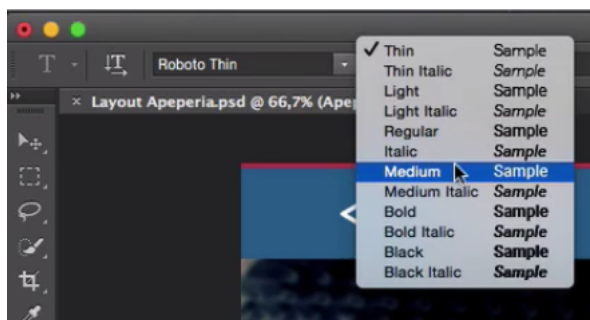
Roboto Thin

Layout Apeperia.psd @ 66,7% (Ape

| | |
|---|---|
| ✓ Thin | Sample |
| Thin Italic | Sample |
| Light | Sample |
| Light Italic | Sample |
| Regular | Sample |
| Italic | Sample |
| Medium | Sample |
| Medium Italic | Sample |
| Bold | Sample |
| Bold Italic | Sample |
| Black | Sample |
| Black Italic | Sample |